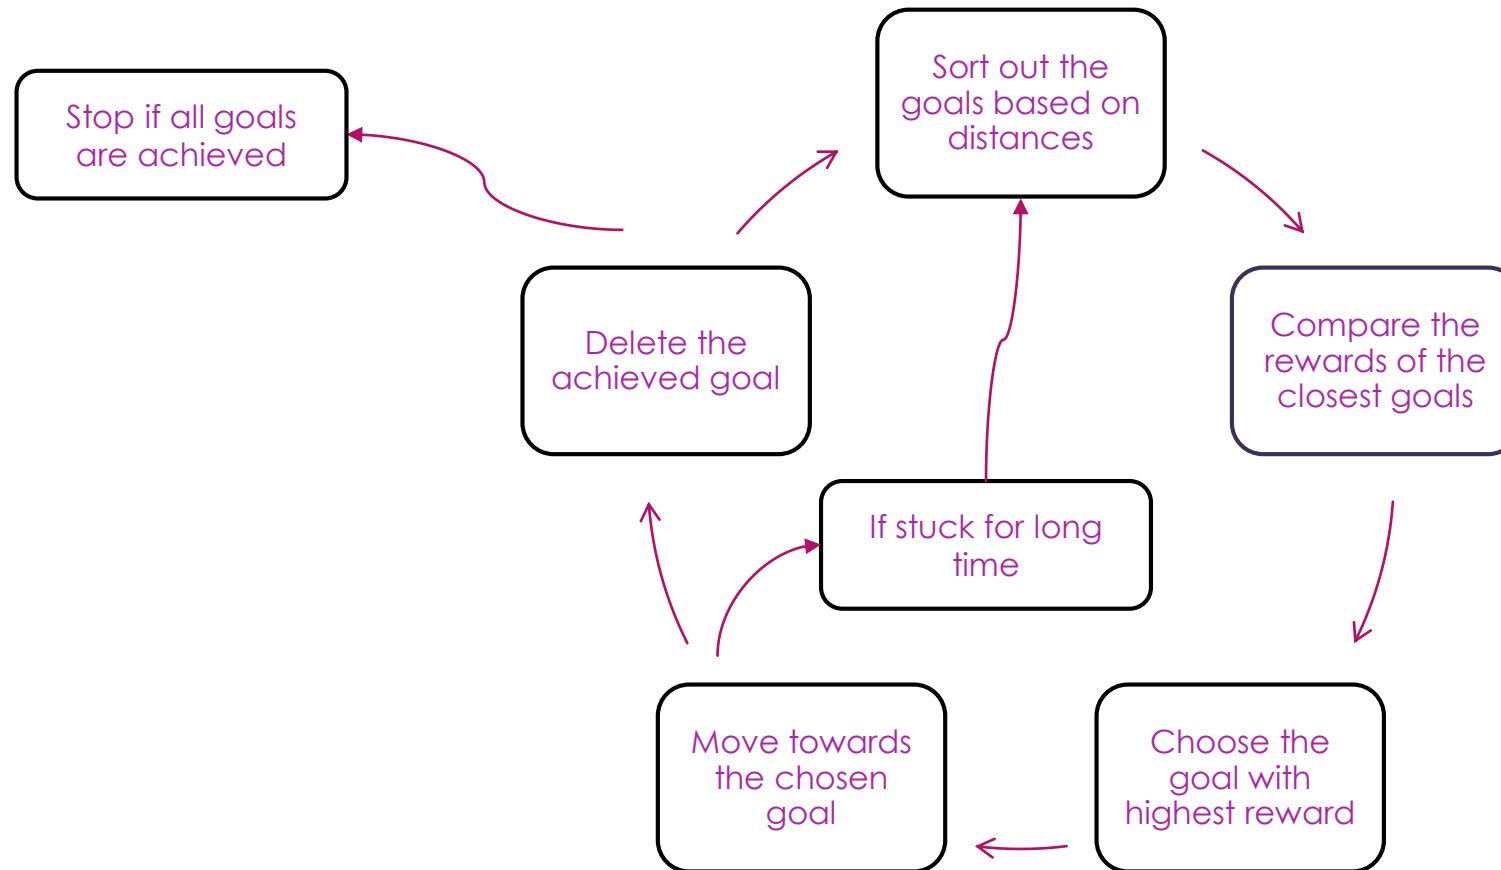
Stop if all goals are achieved

Sort out the goals based on distances

Compare the rewards of the closest goals

Delete the achieved goal

If stuck for long time

Move towards the chosen goal

Choose the goal with highest reward